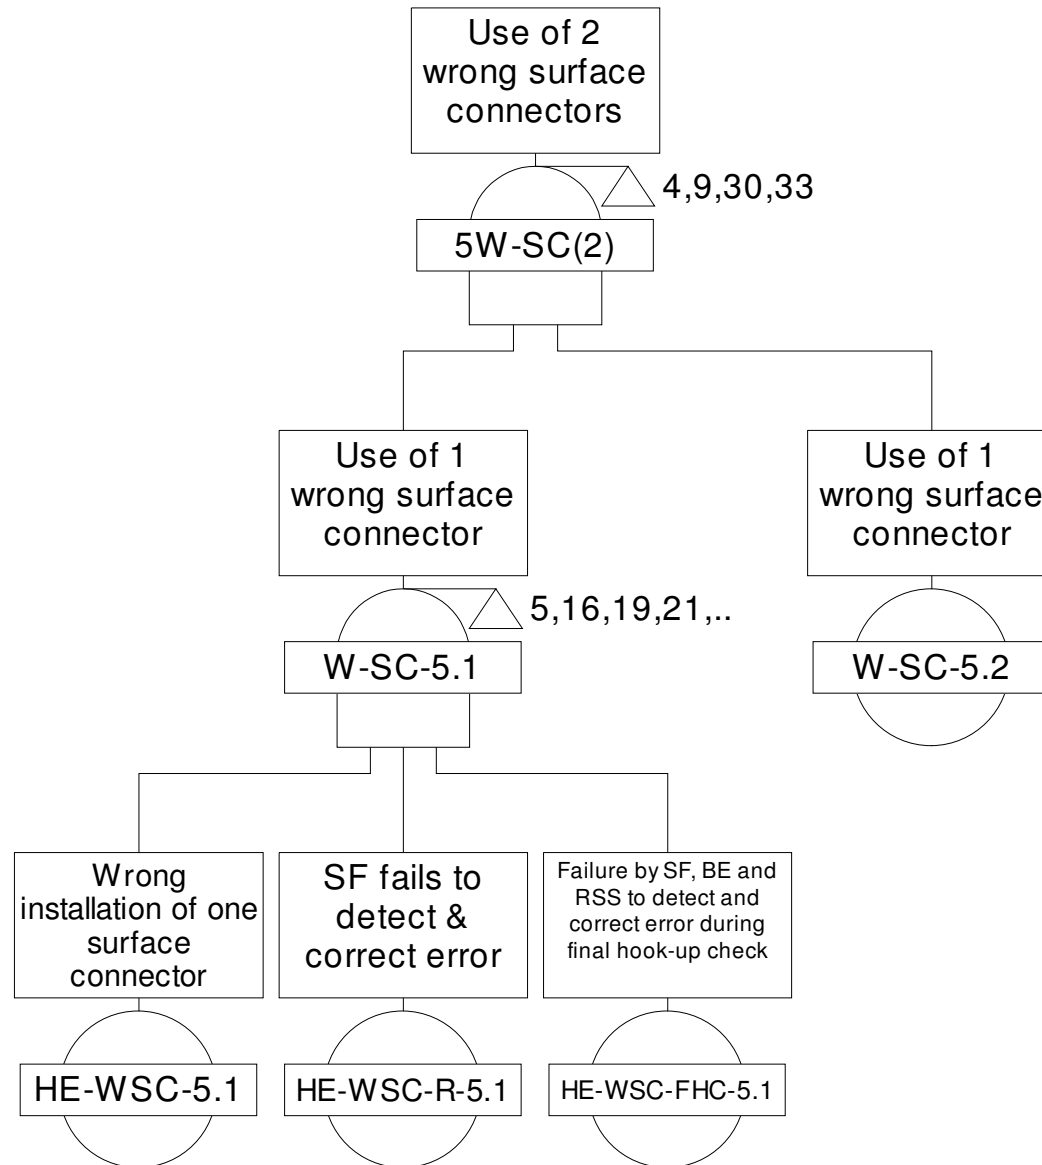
Use of 2 wrong surface connectors

4,9,30,33

5W-SC(2)

Use of 1 wrong surface connector

5,16,19,21,..

W-SC-5.1

Use of 1 wrong surface connector

W-SC-5.2

Wrong installation of one surface connector

HE-WSC-5.1

SF fails to detect & correct error

HE-WSC-R-5.1

Failure by SF, BE and RSS to detect and correct error during final hook-up check

HE-WSC-FHC-5.1